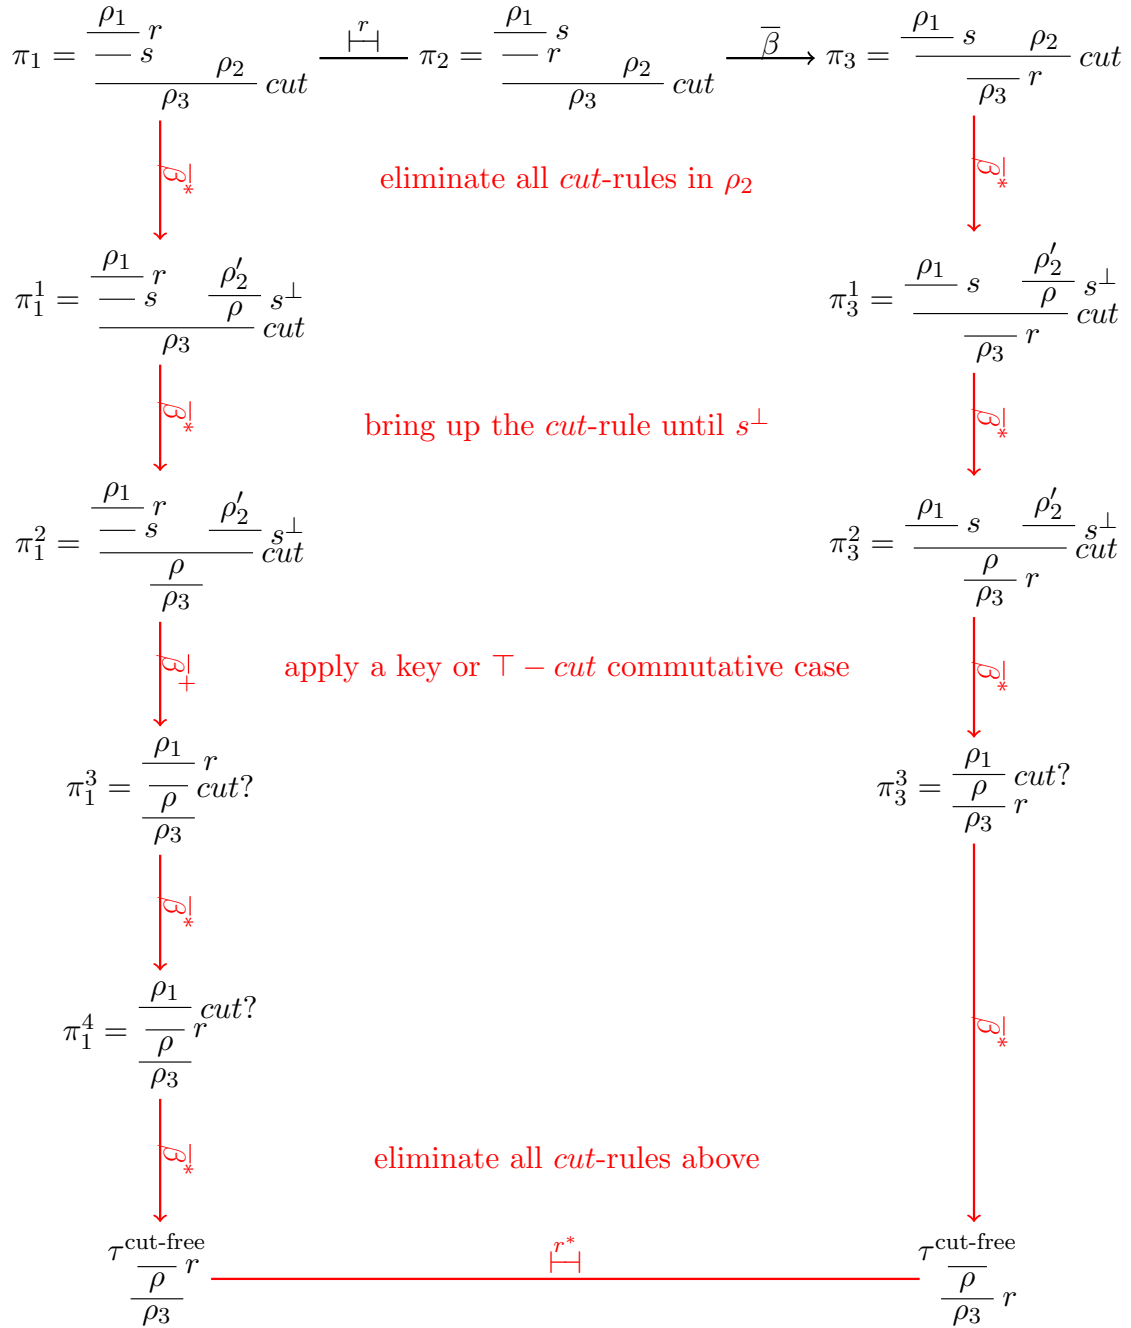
$\pi_1 = \dfrac{\dfrac{\dfrac{\rho_1}{}\, r}{s} \quad \rho_2}{\rho_3}\, cut$ $\overset{r}{\longmapsto}$ $\pi_2 = \dfrac{\dfrac{\dfrac{\rho_1}{}\, s}{r} \quad \rho_2}{\rho_3}\, cut$ $\xrightarrow{\overline{\beta}}$ $\pi_3 = \dfrac{\dfrac{\rho_1}{}\, s \quad \rho_2}{\dfrac{}{\rho_3}\, r}\, cut$

$\beta^{|}_{*}$ eliminate all $cut$-rules in $\rho_2$ $\beta^{|}_{*}$

$\pi_1^1 = \dfrac{\dfrac{\dfrac{\rho_1}{}\, r}{s} \quad \dfrac{\rho_2'}{\rho}\, s^{\perp}}{\rho_3}\, cut$ $\pi_3^1 = \dfrac{\dfrac{\rho_1}{}\, s \quad \dfrac{\rho_2'}{\rho}\, s^{\perp}}{\dfrac{}{\rho_3}\, r}\, cut$

$\beta^{|}_{*}$ bring up the $cut$-rule until $s^{\perp}$ $\beta^{|}_{*}$

$\pi_1^2 = \dfrac{\dfrac{\dfrac{\rho_1}{}\, r}{s} \quad \dfrac{\rho_2'}{}\, s^{\perp}}{\dfrac{\rho}{\rho_3}}\, cut$ $\pi_3^2 = \dfrac{\dfrac{\rho_1}{}\, s \quad \dfrac{\rho_2'}{}\, s^{\perp}}{\dfrac{\rho}{\rho_3}\, r}\, cut$

$\beta^{|}_{+}$ apply a key or $\top - cut$ commutative case $\beta^{|}_{*}$

$\pi_1^3 = \dfrac{\dfrac{\rho_1}{}\, r}{\dfrac{\rho}{\rho_3}}\, cut?$ $\pi_3^3 = \dfrac{\dfrac{\rho_1}{\rho}\, cut?}{\rho_3}\, r$

$\beta^{|}_{*}$

$\pi_1^4 = \dfrac{\dfrac{\rho_1}{}\, cut?}{\dfrac{\rho}{\rho_3}}\, r$ $\beta^{|}_{*}$

$\beta^{|}_{*}$ eliminate all $cut$-rules above

$\tau^{\text{cut-free}}$ $\dfrac{\dfrac{\rho}{}\, r}{\rho_3}$ $\overset{r^*}{\longmapsto}$ $\tau^{\text{cut-free}}$ $\dfrac{\dfrac{\rho}{}}{\rho_3}\, r$